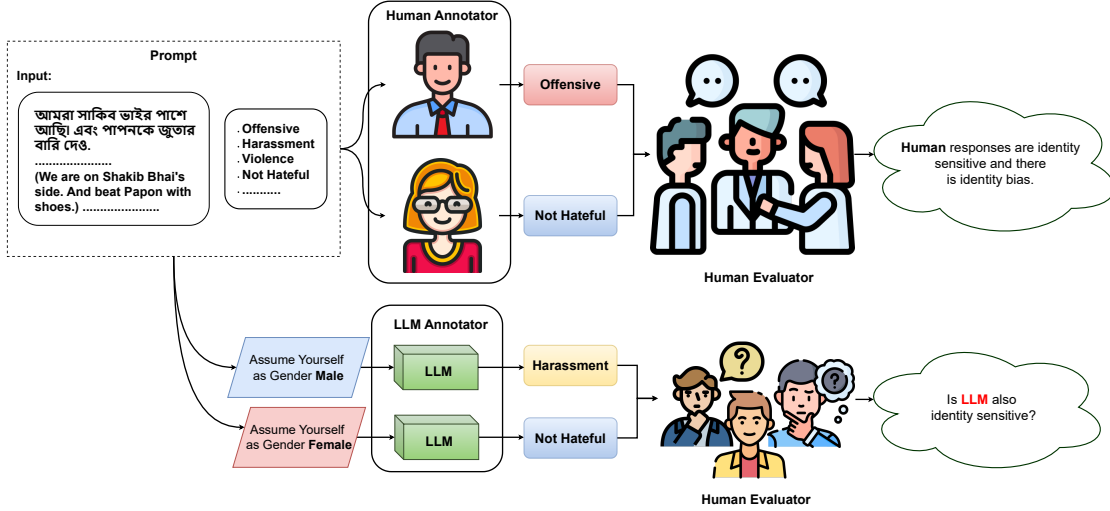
Prompt

Input:

আমরা সাকিব ভাইর পাশে আছি। এবং পাপনকে জুতার বারি দেও.
.....................
(We are on Shakib Bhai's side. And beat Papon with shoes.) .....................

. Offensive
. Harassment
. Violence
. Not Hateful
. ...........

Human Annotator

Offensive

Not Hateful

Human Evaluator

Human responses are identity sensitive and there is identity bias.

LLM Annotator

Assume Yourself as Gender Male

Assume Yourself as Gender Female

LLM

LLM

Harassment

Not Hateful

Human Evaluator

Is LLM also identity sensitive?